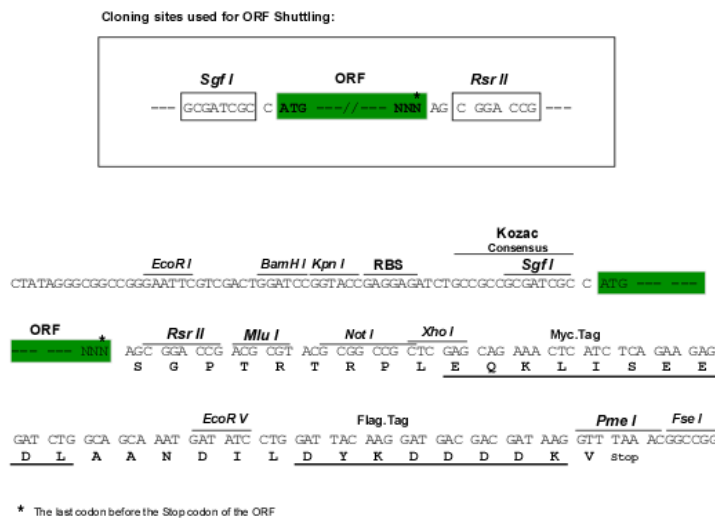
Cloning sites used for ORF Shuttling:

Sgf I ORF Rsr II

--- GCGATCGC C ATG ---//--- NNN* AG C GGA CCG ---

Kozac
Consensus

EcoR I BamH I Kpn I RBS Sgf I

CTATAGGGCGGCCGGGAATTCGTCGACTGGATCCGGTACCGAGGAGATCTGCCGCCGCGATCGC C ATG --- ---

ORF

Rsr II Mlu I Not I Xho I Myc.Tag

--- --- NNN* AGC GGA CCG ACG CGT ACG CGG CCG CTC GAG CAG AAA CTC ATC TCA GAA GAG
S G P T R T R P L E Q K L I S E E

EcoR V Flag.Tag Pme I Fse I

GAT CTG GCA GCA AAT GAT ATC CTG GAT TAC AAG GAT GAC GAC GAT AAG GTT TAA ACGGCCGG
D L A A N D I L D Y K D D D D K V Stop

* The last codon before the Stop codon of the ORF